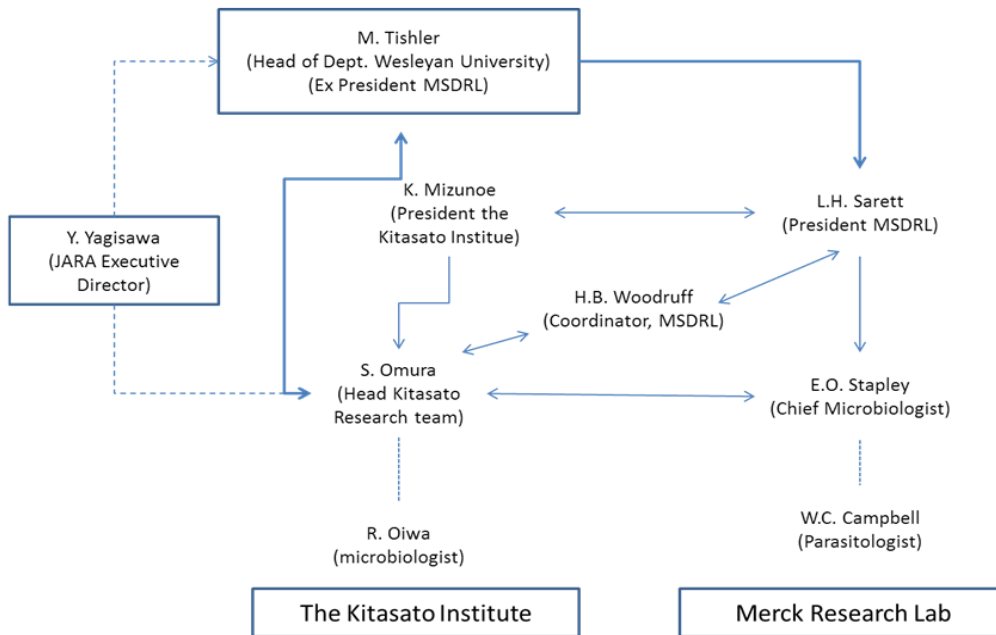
M. Tishler
(Head of Dept. Wesleyan University)
(Ex President MSDRL)

Y. Yagisawa
(JARA Executive Director)

K. Mizunoe
(President the Kitasato Institute)

L.H. Sarett
(President MSDRL)

H.B. Woodruff
(Coordinator, MSDRL)

S. Omura
(Head Kitasato Research team)

E.O. Stapley
(Chief Microbiologist)

R. Oiwa
(microbiologist)

W.C. Campbell
(Parasitologist)

The Kitasato Institute

Merck Research Lab